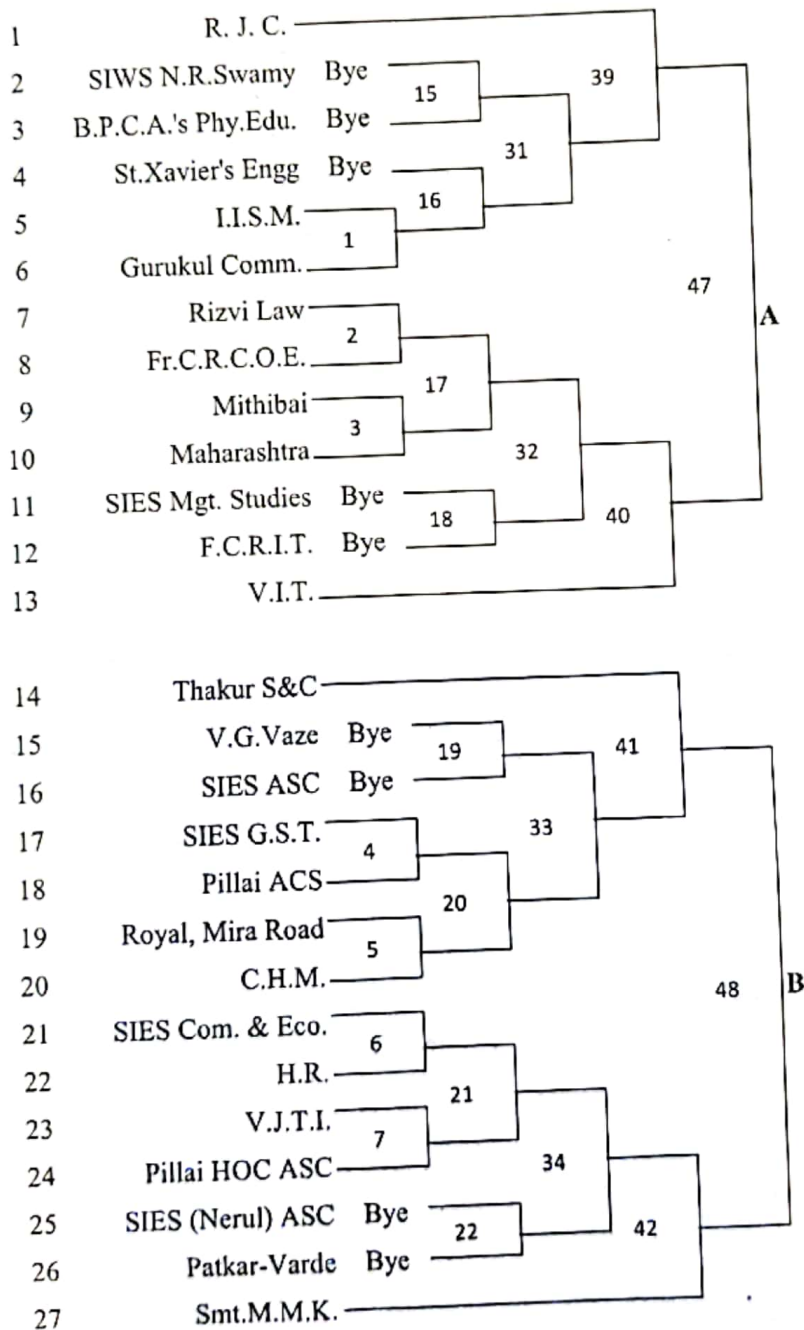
1 R. J. C.
2 SIWS N.R.Swamy Bye
3 B.P.C.A.'s Phy.Edu. Bye
4 St.Xavier's Engg Bye
5 I.I.S.M.
6 Gurukul Comm.
7 Rizvi Law
8 Fr.C.R.C.O.E.
9 Mithibai
10 Maharashtra
11 SIES Mgt. Studies Bye
12 F.C.R.I.T. Bye
13 V.I.T.

15
16
1
31
39
2
3
17
32
18
40
47
A

14 Thakur S&C
15 V.G.Vaze Bye
16 SIES ASC Bye
17 SIES G.S.T.
18 Pillai ACS
19 Royal, Mira Road
20 C.H.M.
21 SIES Com. & Eco.
22 H.R.
23 V.J.T.I.
24 Pillai HOC ASC
25 SIES (Nerul) ASC Bye
26 Patkar-Varde Bye
27 Smt.M.M.K.

19
4
5
20
33
41
6
7
21
34
22
42
48
B